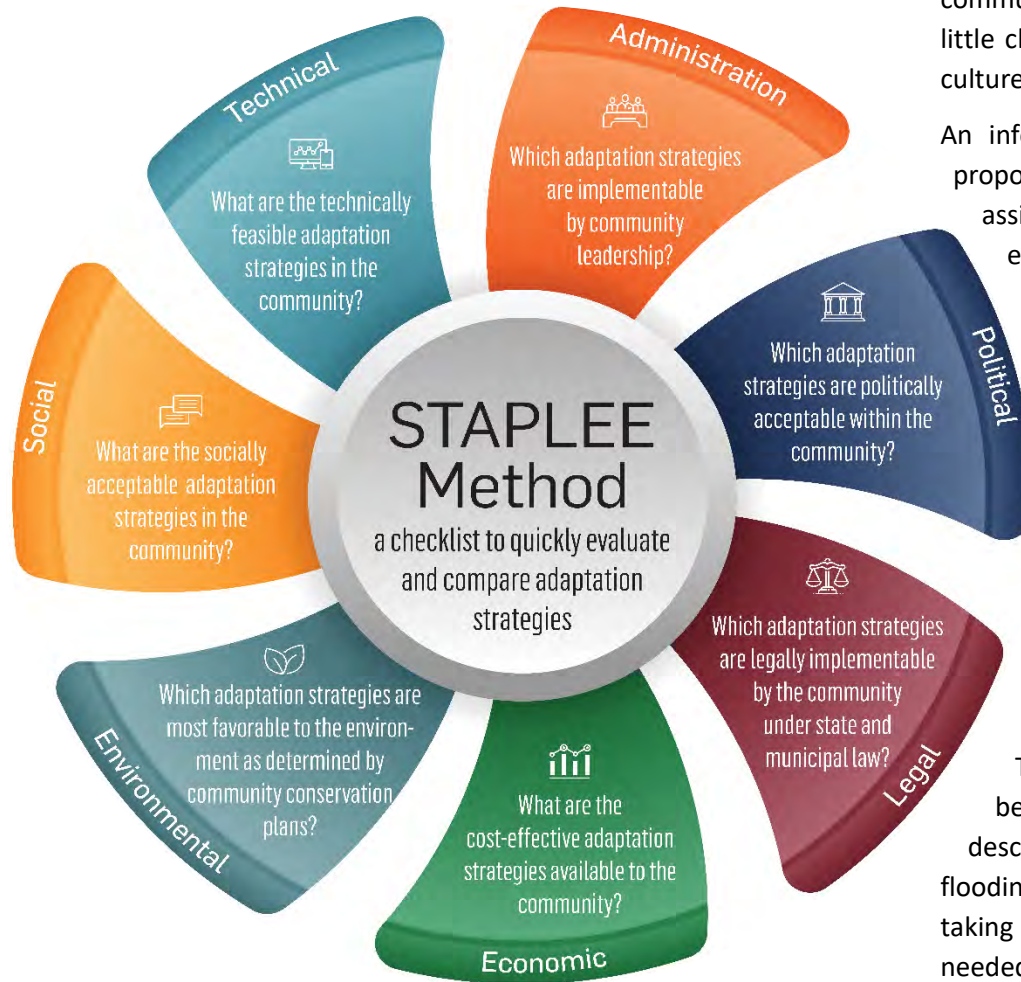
Technical
What are the technically feasible adaptation strategies in the community?

Administration
Which adaptation strategies are implementable by community leadership?

Political
Which adaptation strategies are politically acceptable within the community?

Legal
Which adaptation strategies are legally implementable by the community under state and municipal law?

Economic
What are the cost-effective adaptation strategies available to the community?

Environmental
Which adaptation strategies are most favorable to the environment as determined by community conservation plans?

Social
What are the socially acceptable adaptation strategies in the community?

STAPLEE Method
a checklist to quickly evaluate and compare adaptation strategies

commu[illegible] little ch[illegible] culture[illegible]

An inf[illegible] propo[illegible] assi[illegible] e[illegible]

T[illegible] be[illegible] desc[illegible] floodin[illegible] taking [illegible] needed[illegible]